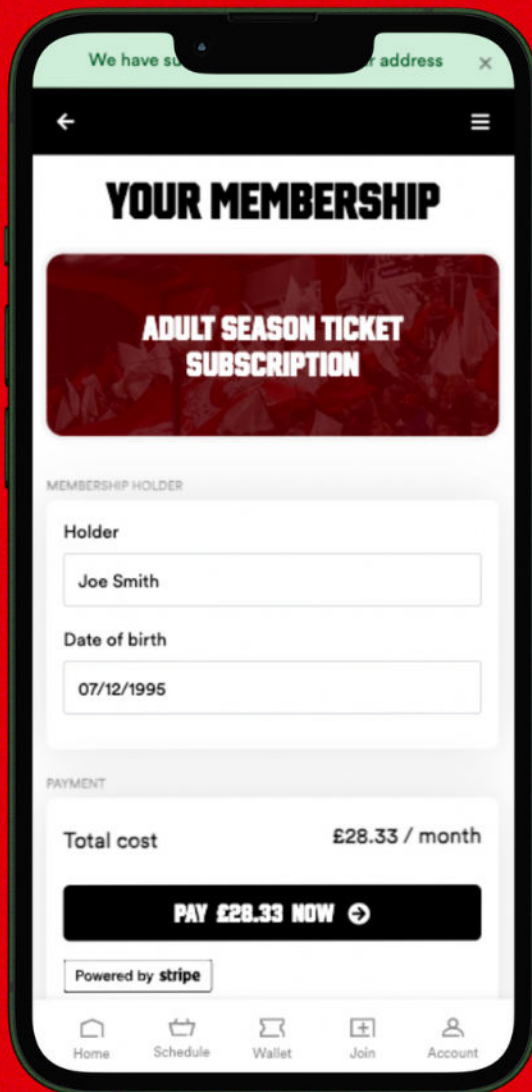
We have su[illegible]r address ×

YOUR MEMBERSHIP

ADULT SEASON TICKET SUBSCRIPTION

MEMBERSHIP HOLDER

Holder

Joe Smith

Date of birth

07/12/1995

PAYMENT

Total cost

£28.33 / month

PAY £28.33 NOW

Powered by stripe

Home

Schedule

Wallet

Join

Account